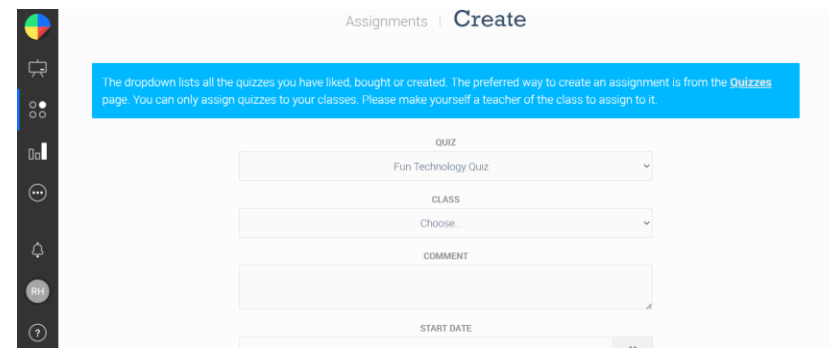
Assignments | Create

The dropdown lists all the quizzes you have liked, bought or created. The preferred way to create an assignment is from the **Quizzes** page. You can only assign quizzes to your classes. Please make yourself a teacher of the class to assign to it.

QUIZ

Fun Technology Quiz

CLASS

Choose...

COMMENT

START DATE

RH

?